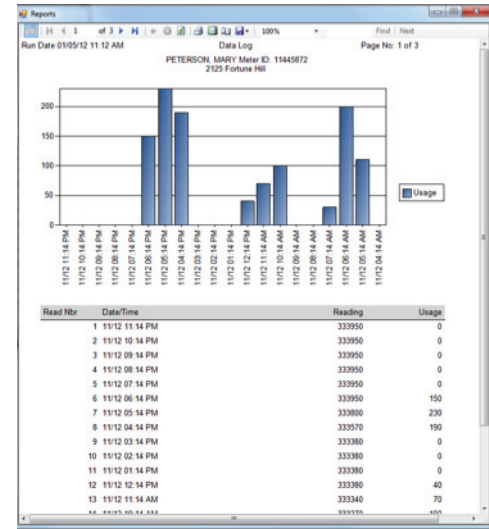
Reports

1 of 3 100% Find | Next

Run Date:01/05/12 11:12 AM Data Log Page No: 1 of 3

PETERSON, MARY Meter ID: 11445872
2125 Fortune Hill

200
150
100
50
0

Usage

11/12 11:14 PM
11/12 10:14 PM
11/12 09:14 PM
11/12 08:14 PM
11/12 07:14 PM
11/12 06:14 PM
11/12 05:14 PM
11/12 04:14 PM
11/12 03:14 PM
11/12 02:14 PM
11/12 01:14 PM
11/12 12:14 PM
11/12 11:14 AM
11/12 10:14 AM
11/12 09:14 AM
11/12 08:14 AM
11/12 07:14 AM
11/12 06:14 AM
11/12 05:14 AM
11/12 04:14 AM

| Read Nbr | Date/Time | Reading | Usage |
|---|---|---|---|
| 1 | 11/12 11:14 PM | 333950 | 0 |
| 2 | 11/12 10:14 PM | 333950 | 0 |
| 3 | 11/12 09:14 PM | 333950 | 0 |
| 4 | 11/12 08:14 PM | 333950 | 0 |
| 5 | 11/12 07:14 PM | 333950 | 0 |
| 6 | 11/12 06:14 PM | 333950 | 150 |
| 7 | 11/12 05:14 PM | 333800 | 230 |
| 8 | 11/12 04:14 PM | 333570 | 190 |
| 9 | 11/12 03:14 PM | 333380 | 0 |
| 10 | 11/12 02:14 PM | 333380 | 0 |
| 11 | 11/12 01:14 PM | 333380 | 0 |
| 12 | 11/12 12:14 PM | 333380 | 40 |
| 13 | 11/12 11:14 AM | 333340 | 70 |
| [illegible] | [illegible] | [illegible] | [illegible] |